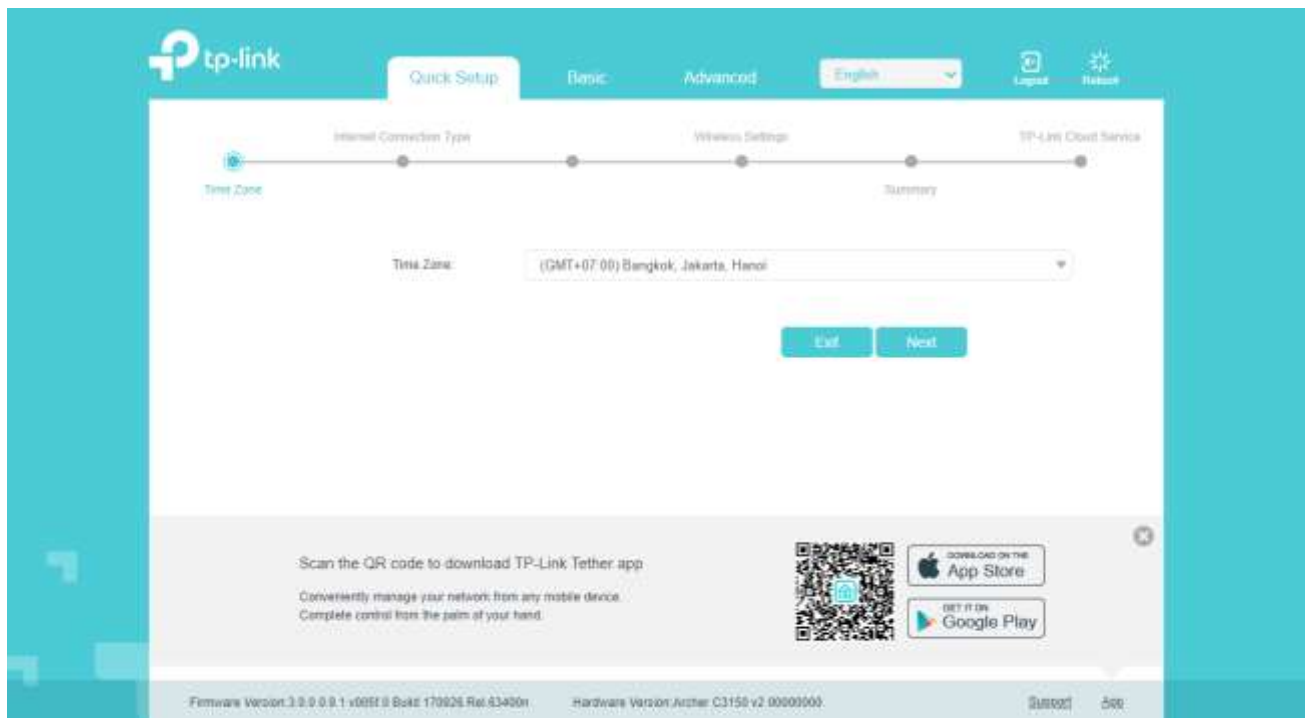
tp-link

Quick Setup Basic Advanced English Logout Reboot

Internet Connection Type Wireless Settings TP-Link Cloud Service

Time Zone Summary

Time Zone: (GMT+07:00) Bangkok, Jakarta, Hanoi

Exit Next

Scan the QR code to download TP-Link Tether app

Conveniently manage your network from any mobile device. Complete control from the palm of your hand.

DOWNLOAD ON THE App Store

GET IT ON Google Play

Firmware Version:3.0.0.0.9.1 v005f.0 Build 170926 Rel.63400n Hardware Version:Archer C3150 v2 00000000 Support App